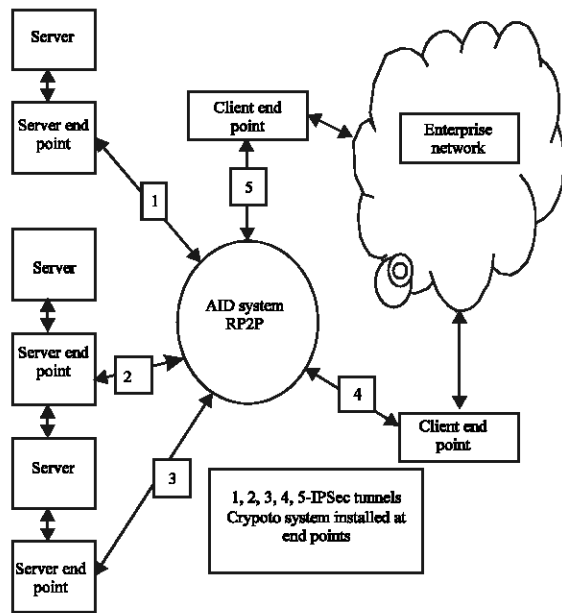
Server

Server end point

1

Client end point

5

Enterprise network

Server

Server end point

2

AID system RP2P

4

Client end point

Server

3

Server end point

1, 2, 3, 4, 5-IPSec tunnels Crypoto system installed at end points